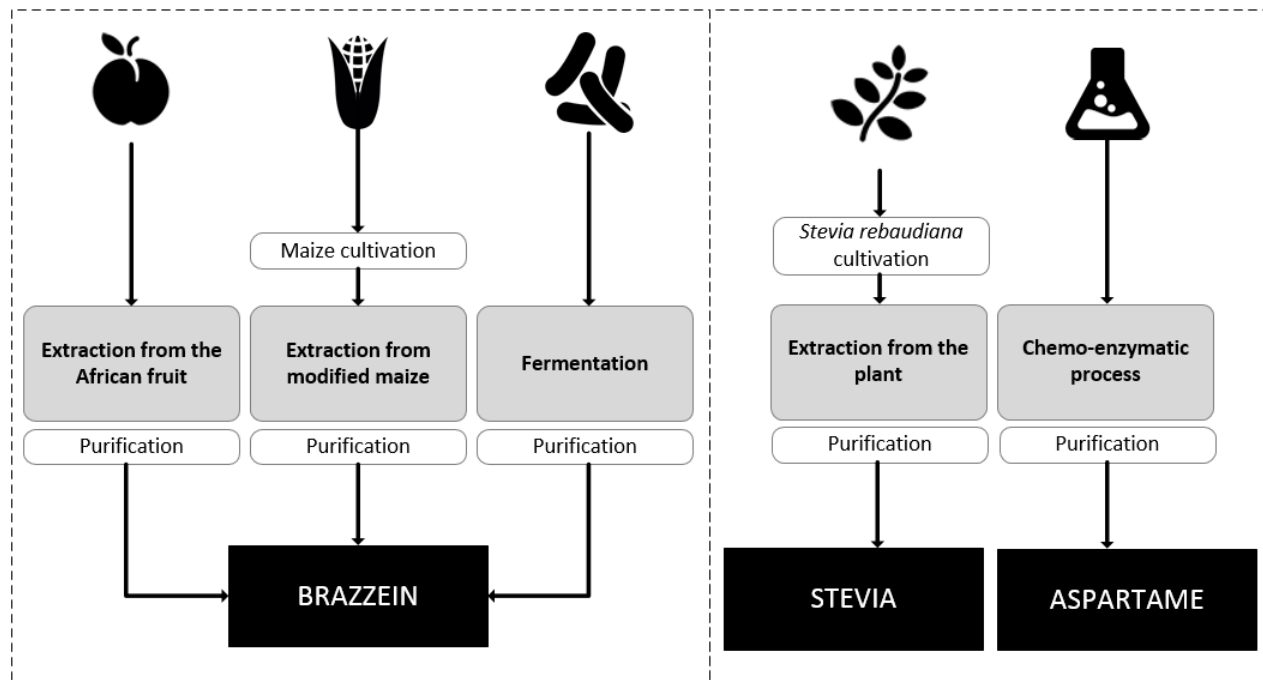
Maize cultivation

Extraction from the African fruit

Extraction from modified maize

Fermentation

Purification

Purification

Purification

BRAZZEIN

Stevia rebaudiana cultivation

Extraction from the plant

Chemo-enzymatic process

Purification

Purification

STEVIA

ASPARTAME